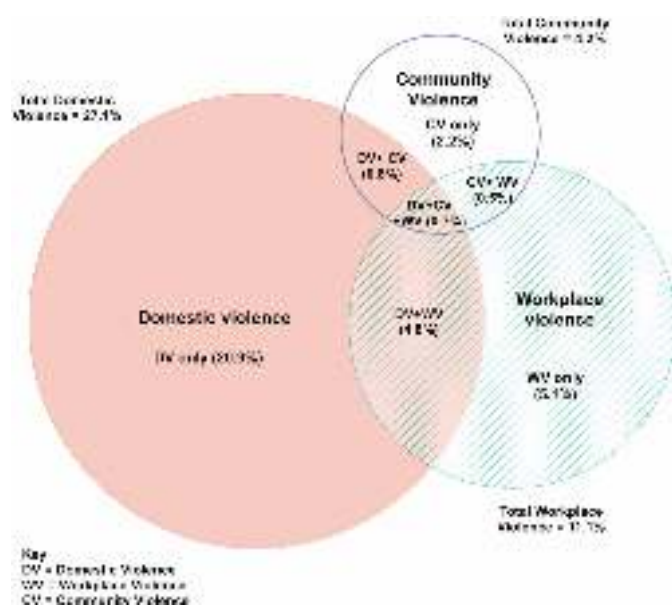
Total Community Violence = 5.2%

Total Domestic Violence = 27.4%

Community Violence

CV only (3.2%)

DV+ CV (0.8%)

CV+ WV (0.5%)

DV+CV +WV (0.1%)

DV+WV (4.8%)

Domestic violence

DV only (21.7%)

Workplace violence

WV only (5.1%)

Total Workplace Violence = 11.1%

Key
DV = Domestic Violence
WV = Workplace Violence
CV = Community Violence